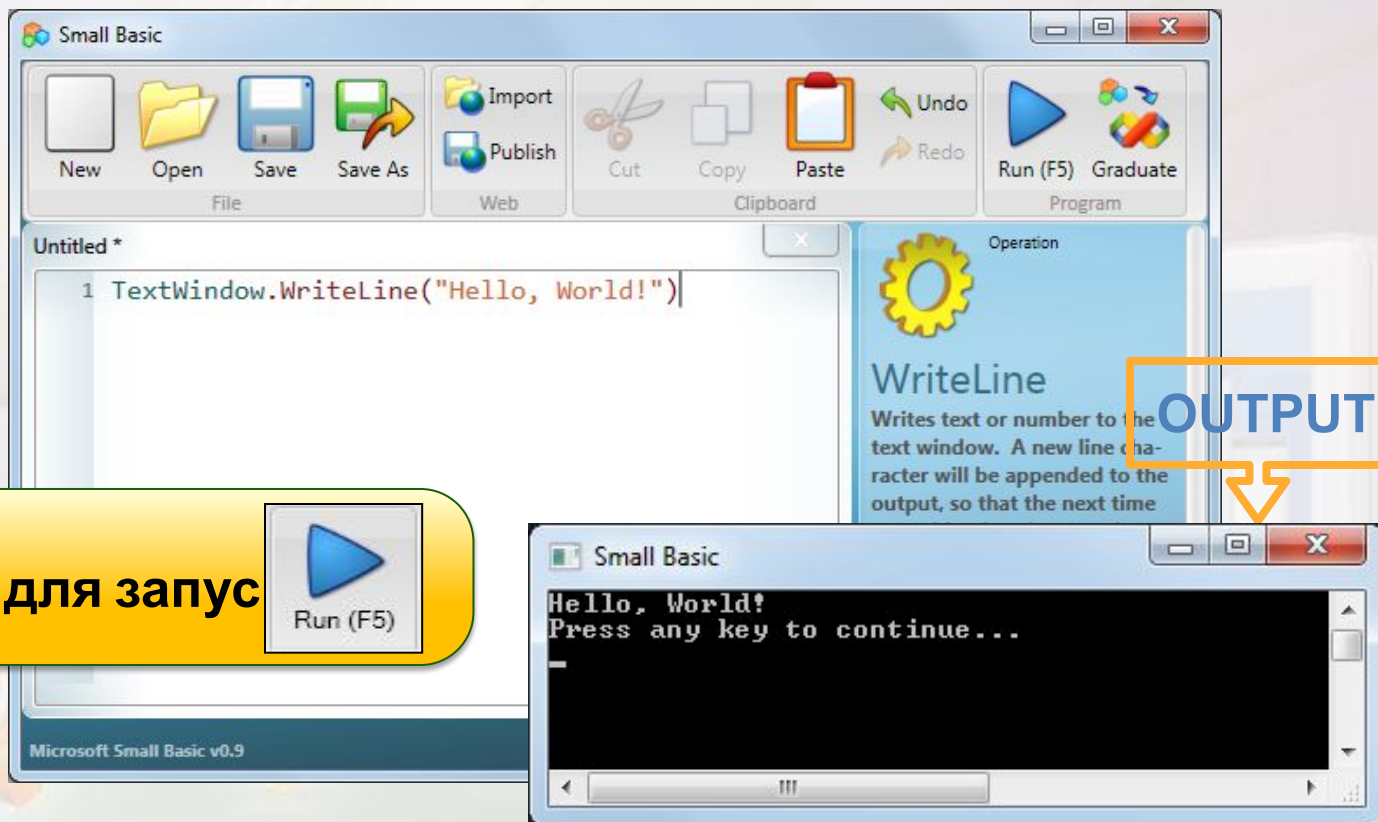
Small Basic

New Open Save Save As
File

Import
Publish
Web

Cut Copy Paste Undo Redo
Clipboard

Run (F5) Graduate
Program

Untitled *

1 TextWindow.WriteLine("Hello, World!")

Operation

WriteLine

Writes text or number to the text window. A new line character will be appended to the output, so that the next time

OUTPUT

для запус

Run (F5)

Microsoft Small Basic v0.9

Small Basic

Hello, World!
Press any key to continue...